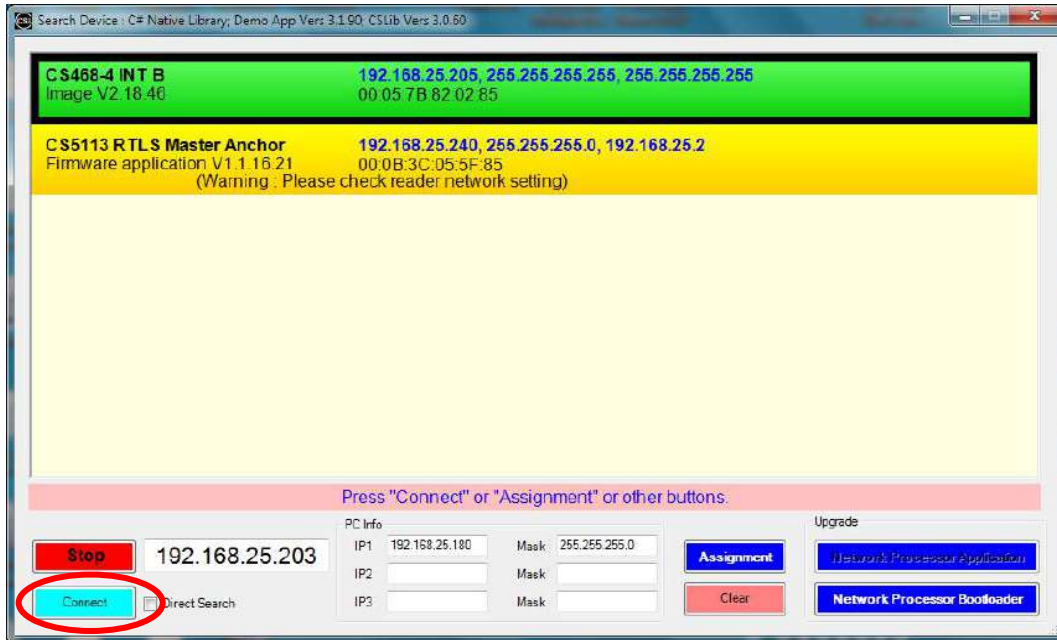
Search Device : C# Native Library; Demo App Vers 3.1.90: CSLib Vers 3.0.60

CS468-4 INT B
Image V2.18.46

192.168.25.205, 255.255.255.255, 255.255.255.255
00:05:7B:82:02:85

CS5113 RTLS Master Anchor
Firmware application V1.1.16.21

192.168.25.240, 255.255.255.0, 192.168.25.2
00:0B:3C:05:5F:85

(Warning : Please check reader network setting)

Press "Connect" or "Assignment" or other buttons.

Stop

192.168.25.203

Connect

Direct Search

PC Info

IP1 192.168.25.180

Mask 255.255.255.0

IP2

Mask

IP3

Mask

Assignment

Clear

Upgrade

Network Processor Application

Network Processor Bootloader